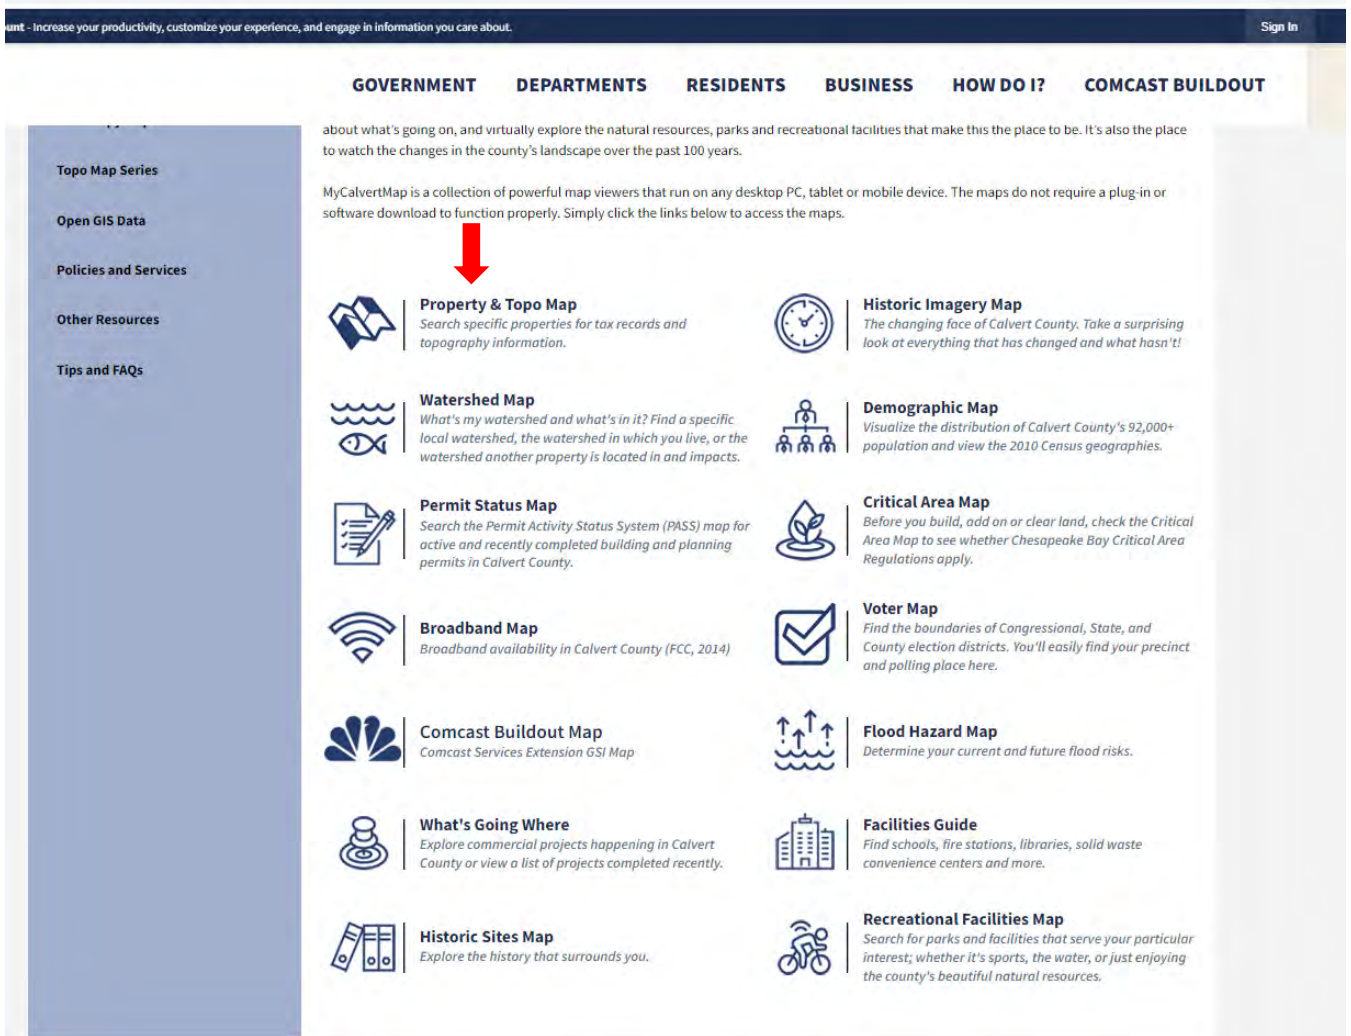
unt - Increase your productivity, customize your experience, and engage in information you care about.

Sign In

GOVERNMENT DEPARTMENTS RESIDENTS BUSINESS HOW DO I? COMCAST BUILDOUT

Topo Map Series

Open GIS Data

Policies and Services

Other Resources

Tips and FAQs

about what's going on, and virtually explore the natural resources, parks and recreational facilities that make this the place to be. It's also the place to watch the changes in the county's landscape over the past 100 years.

MyCalvertMap is a collection of powerful map viewers that run on any desktop PC, tablet or mobile device. The maps do not require a plug-in or software download to function properly. Simply click the links below to access the maps.

Property & Topo Map
Search specific properties for tax records and topography information.

Historic Imagery Map
The changing face of Calvert County. Take a surprising look at everything that has changed and what hasn't!

Watershed Map
What's my watershed and what's in it? Find a specific local watershed, the watershed in which you live, or the watershed another property is located in and impacts.

Demographic Map
Visualize the distribution of Calvert County's 92,000+ population and view the 2010 Census geographies.

Permit Status Map
Search the Permit Activity Status System (PASS) map for active and recently completed building and planning permits in Calvert County.

Critical Area Map
Before you build, add on or clear land, check the Critical Area Map to see whether Chesapeake Bay Critical Area Regulations apply.

Broadband Map
Broadband availability in Calvert County (FCC, 2014)

Voter Map
Find the boundaries of Congressional, State, and County election districts. You'll easily find your precinct and polling place here.

Comcast Buildout Map
Comcast Services Extension GSI Map

Flood Hazard Map
Determine your current and future flood risks.

What's Going Where
Explore commercial projects happening in Calvert County or view a list of projects completed recently.

Facilities Guide
Find schools, fire stations, libraries, solid waste convenience centers and more.

Historic Sites Map
Explore the history that surrounds you.

Recreational Facilities Map
Search for parks and facilities that serve your particular interest; whether it's sports, the water, or just enjoying the county's beautiful natural resources.